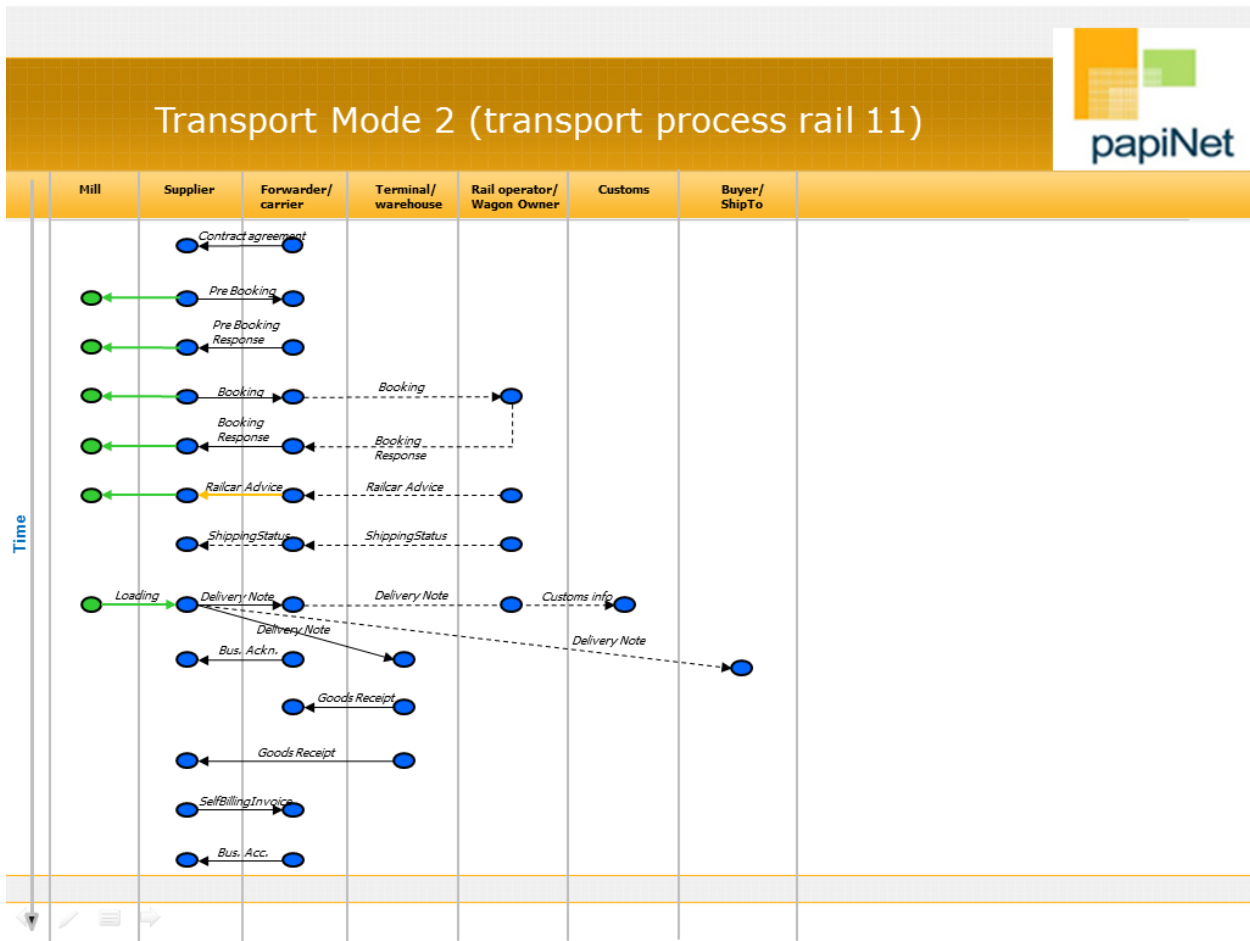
Transport Mode 2 (transport process rail 11)

papiNet

| Mill | Supplier | Forwarder/ carrier | Terminal/ warehouse | Rail operator/ Wagon Owner | Customs | Buyer/ ShipTo |
|---|---|---|---|---|---|---|

Time

Contract agreement

Pre Booking

Pre Booking Response

Booking

Booking

Booking Response

Booking Response

Railcar Advice

Railcar Advice

ShippingStatus

ShippingStatus

Loading

Delivery Note

Delivery Note

Customs info

Delivery Note

Delivery Note

Bus. Ackn.

Goods Receipt

Goods Receipt

SelfBillingInvoice

Bus. Acc.